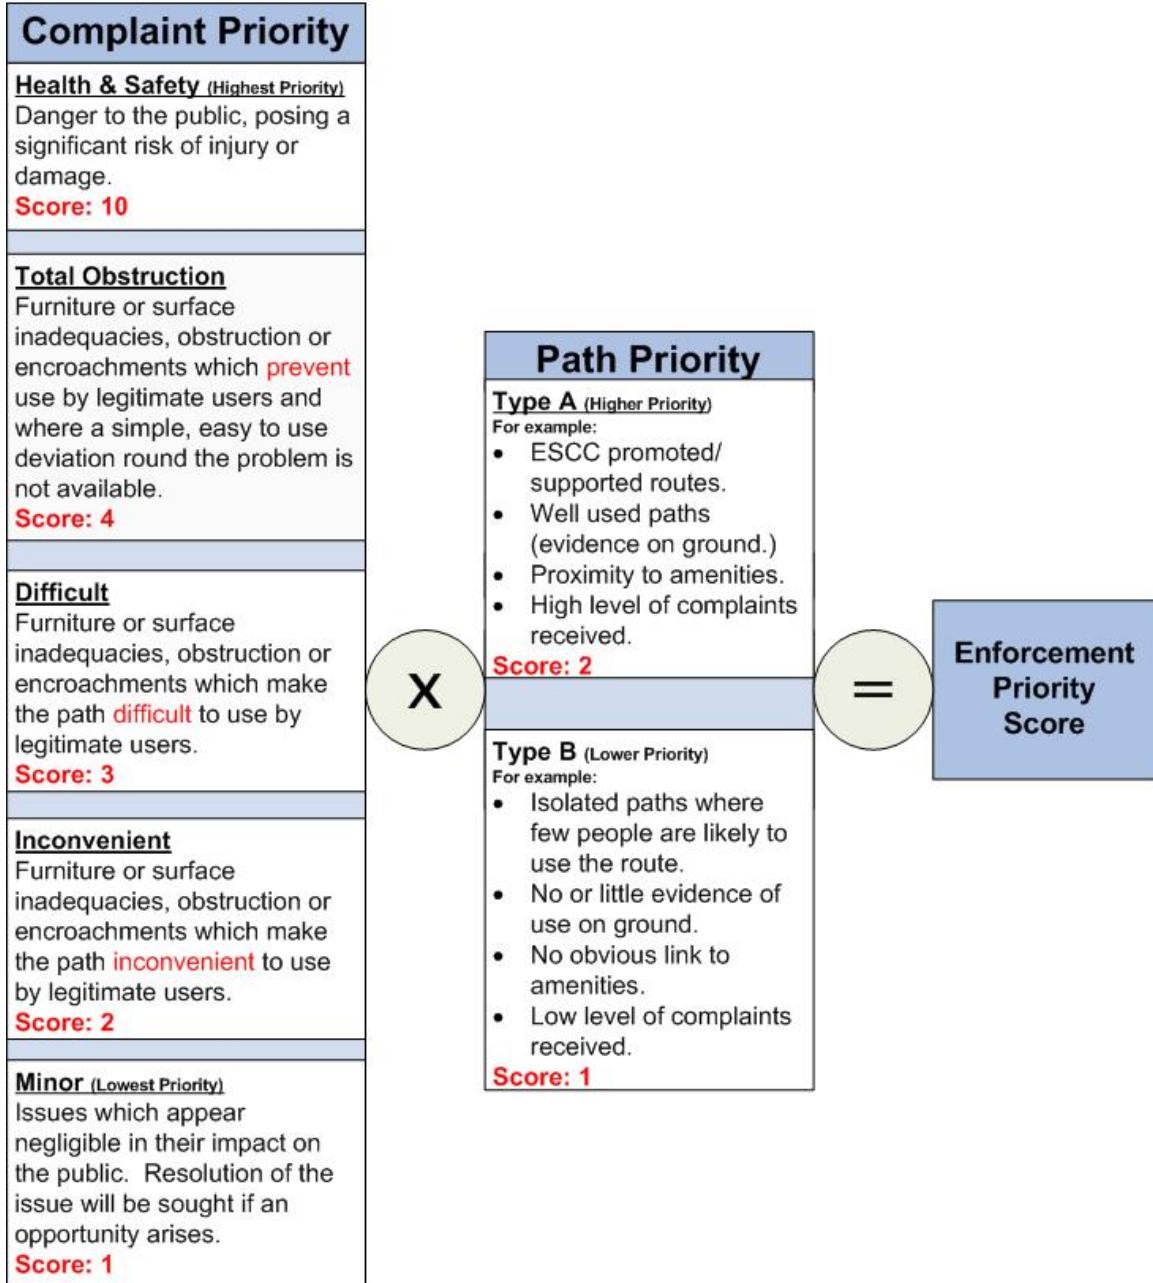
Complaint Priority

Health & Safety (Highest Priority)
Danger to the public, posing a significant risk of injury or damage.
Score: 10

Total Obstruction
Furniture or surface inadequacies, obstruction or encroachments which prevent use by legitimate users and where a simple, easy to use deviation round the problem is not available.
Score: 4

Difficult
Furniture or surface inadequacies, obstruction or encroachments which make the path difficult to use by legitimate users.
Score: 3

Inconvenient
Furniture or surface inadequacies, obstruction or encroachments which make the path inconvenient to use by legitimate users.
Score: 2

Minor (Lowest Priority)
Issues which appear negligible in their impact on the public. Resolution of the issue will be sought if an opportunity arises.
Score: 1

X

Path Priority

Type A (Higher Priority)
For example:
- ESCC promoted/ supported routes.
- Well used paths (evidence on ground.)
- Proximity to amenities.
- High level of complaints received.
Score: 2

Type B (Lower Priority)
For example:
- Isolated paths where few people are likely to use the route.
- No or little evidence of use on ground.
- No obvious link to amenities.
- Low level of complaints received.
Score: 1

=

Enforcement Priority Score